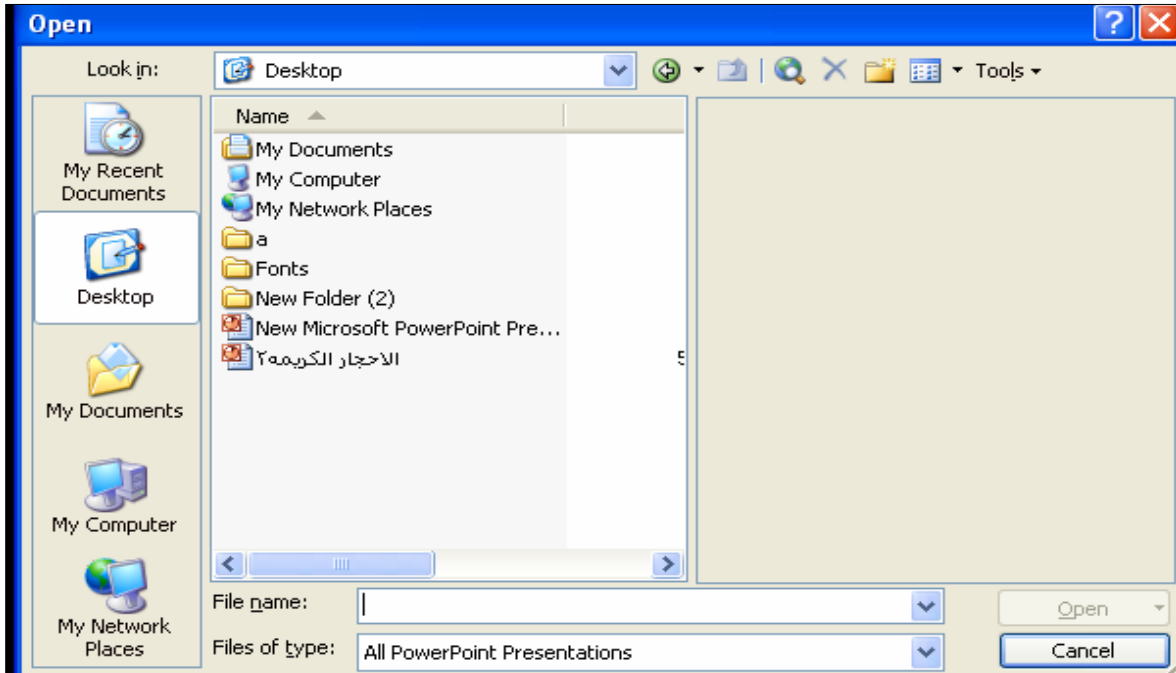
Open

Look in: Desktop

Tools

My Recent Documents

Desktop

My Documents

My Computer

My Network Places

Name

My Documents
My Computer
My Network Places
a
Fonts
New Folder (2)
New Microsoft PowerPoint Pre...
الاحجار الكريمه٢

5

File name:

Files of type: All PowerPoint Presentations

Open

Cancel